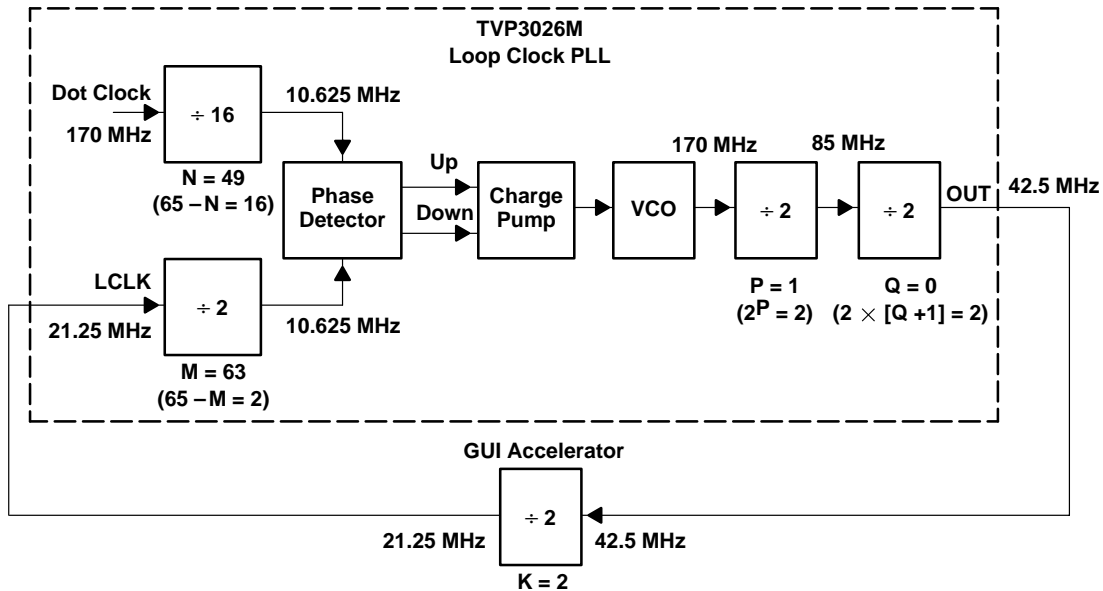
TVP3026M
Loop Clock PLL

Dot Clock
170 MHz

÷ 16
N = 49
(65 – N = 16)

10.625 MHz

Phase Detector

Up
Down

Charge Pump

VCO

170 MHz

÷ 2
P = 1
($2^P$ = 2)

85 MHz

÷ 2
Q = 0
(2 × [Q +1] = 2)

OUT
42.5 MHz

LCLK
21.25 MHz

÷ 2
M = 63
(65 – M = 2)

10.625 MHz

GUI Accelerator

21.25 MHz
÷ 2
K = 2
42.5 MHz